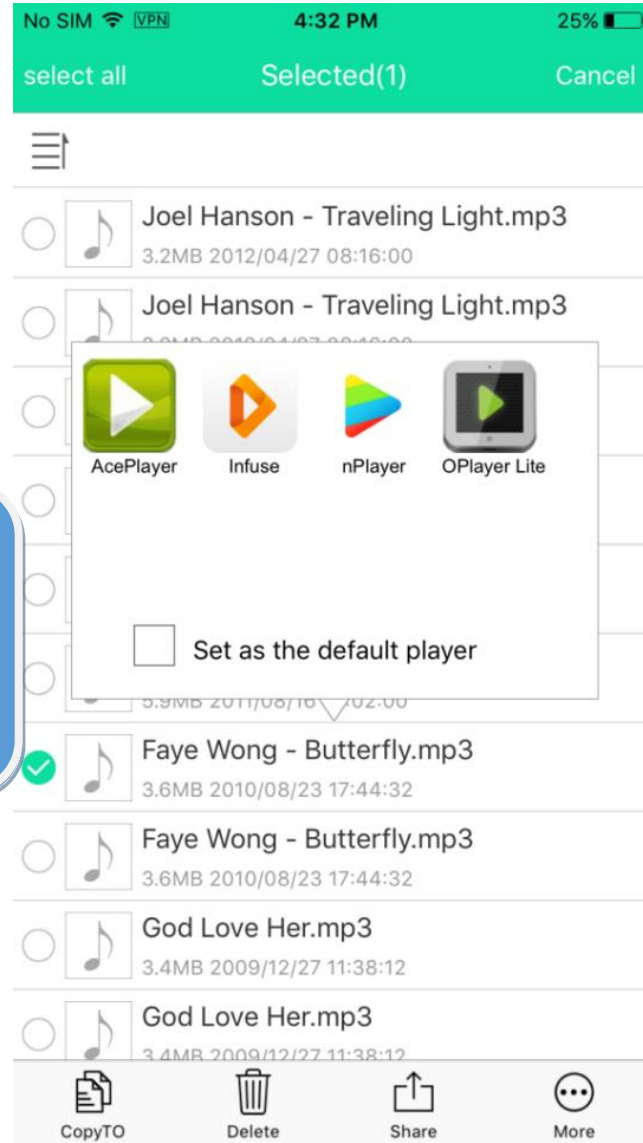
No SIM VPN 4:32 PM 25%

select all Selected(1) Cancel

Joel Hanson - Traveling Light.mp3
3.2MB 2012/04/27 08:16:00

Joel Hanson - Traveling Light.mp3
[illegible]

AcePlayer Infuse nPlayer OPlayer Lite

Set as the default player

5.9MB 2011/08/16 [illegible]:02:00

Faye Wong - Butterfly.mp3
3.6MB 2010/08/23 17:44:32

Faye Wong - Butterfly.mp3
3.6MB 2010/08/23 17:44:32

God Love Her.mp3
3.4MB 2009/12/27 11:38:12

God Love Her.mp3
3.4MB 2009/12/27 11:38:12

CopyTO Delete Share More